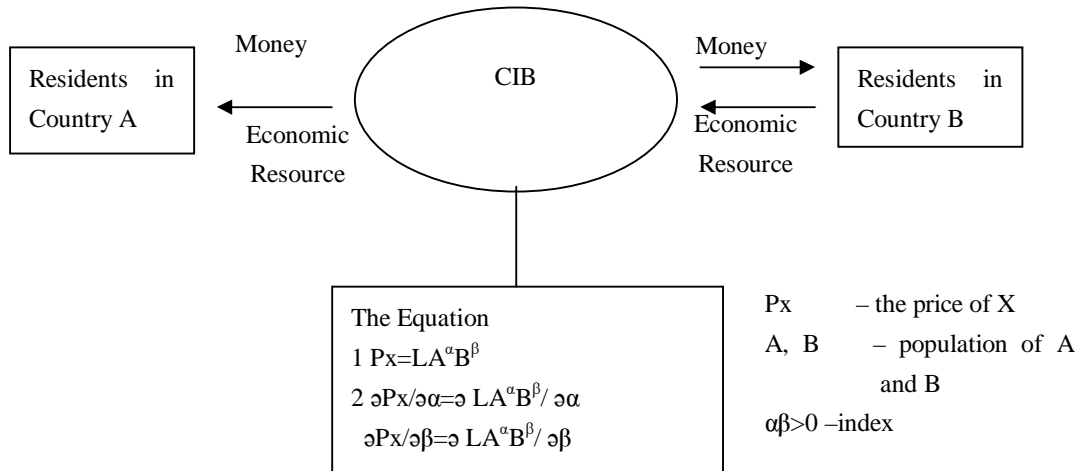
Money

Residents in Country A

Economic Resource

CIB

Money

Residents in Country B

Economic Resource

The Equation
1 $Px=LA^{\alpha}B^{\beta}$
2 $\partial Px/\partial\alpha=\partial LA^{\alpha}B^{\beta}/\partial\alpha$
$\partial Px/\partial\beta=\partial LA^{\alpha}B^{\beta}/\partial\beta$

Px – the price of X
A, B – population of A and B
$\alpha\beta>0$ –index